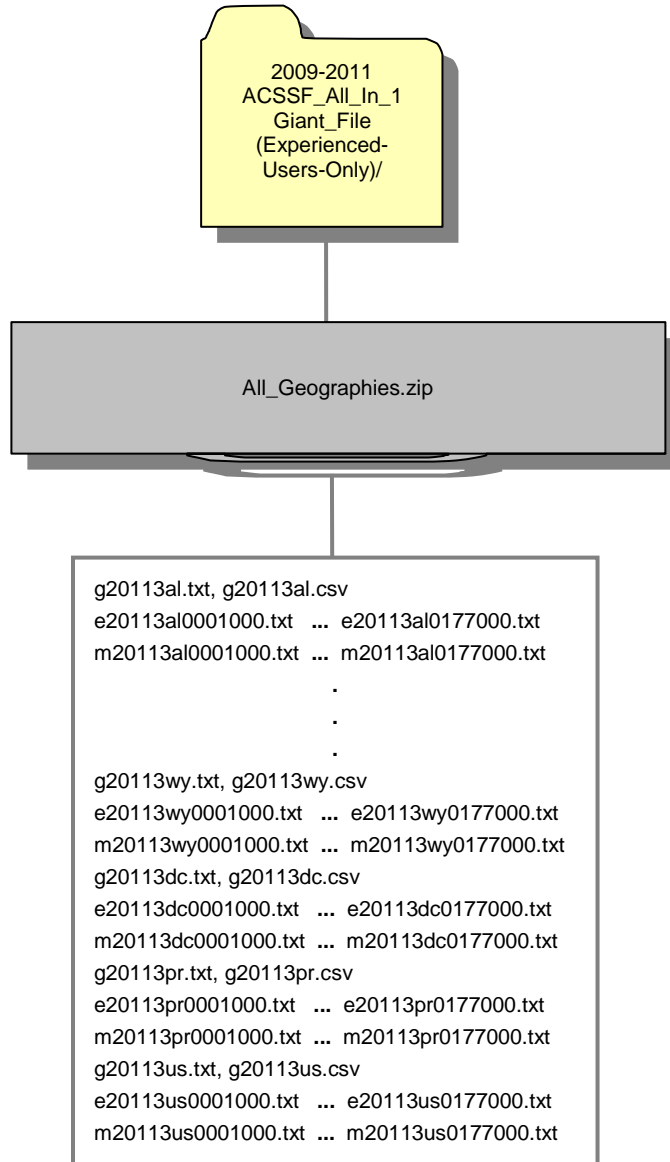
2009-2011 ACSSF_All_In_1 Giant_File (Experienced-Users-Only)/

All_Geographies.zip

g20113al.txt, g20113al.csv
e20113al0001000.txt ... e20113al0177000.txt
m20113al0001000.txt ... m20113al0177000.txt
.
.
.
g20113wy.txt, g20113wy.csv
e20113wy0001000.txt ... e20113wy0177000.txt
m20113wy0001000.txt ... m20113wy0177000.txt
g20113dc.txt, g20113dc.csv
e20113dc0001000.txt ... e20113dc0177000.txt
m20113dc0001000.txt ... m20113dc0177000.txt
g20113pr.txt, g20113pr.csv
e20113pr0001000.txt ... e20113pr0177000.txt
m20113pr0001000.txt ... m20113pr0177000.txt
g20113us.txt, g20113us.csv
e20113us0001000.txt ... e20113us0177000.txt
m20113us0001000.txt ... m20113us0177000.txt